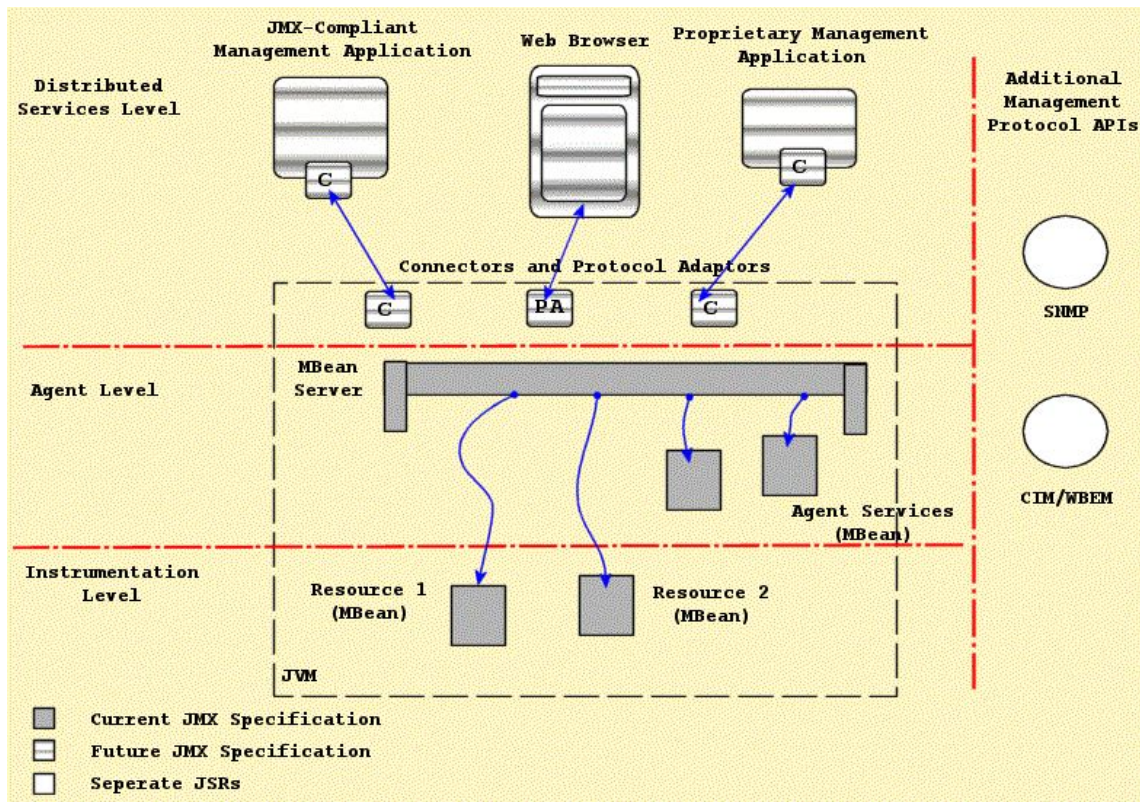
JMX-Compliant Management Application

Web Browser

Proprietary Management Application

Distributed Services Level

Additional Management Protocol APIs

C

C

Connectors and Protocol Adaptors

C

PA

C

SNMP

Agent Level

MBean Server

CIM/WBEM

Agent Services (MBean)

Instrumentation Level

Resource 1 (MBean)

Resource 2 (MBean)

JVM

Current JMX Specification

Future JMX Specification

Seperate JSRs